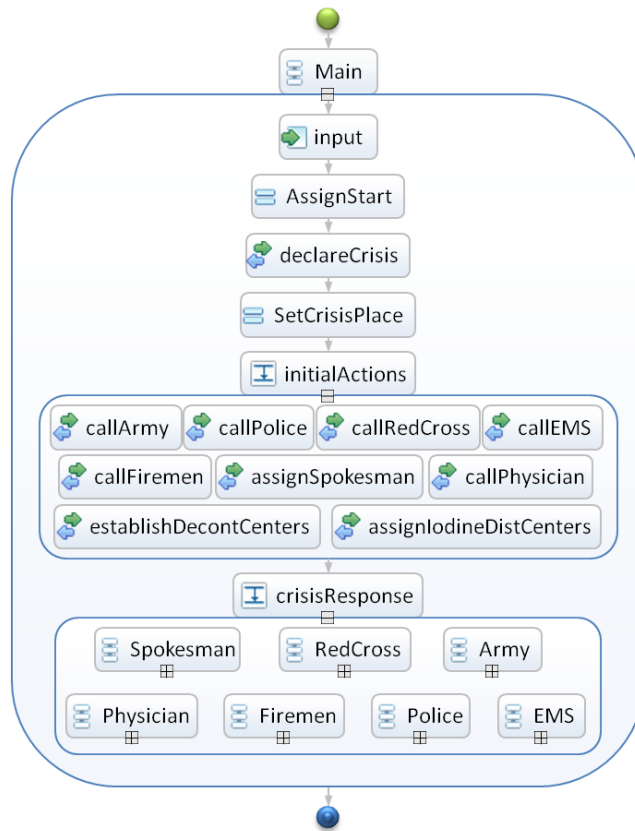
Main

input

AssignStart

declareCrisis

SetCrisisPlace

initialActions

callArmy callPolice callRedCross callEMS

callFiremen assignSpokesman callPhysician

establishDecontCenters assignIodineDistCenters

crisisResponse

Spokesman RedCross Army

Physician Firemen Police EMS